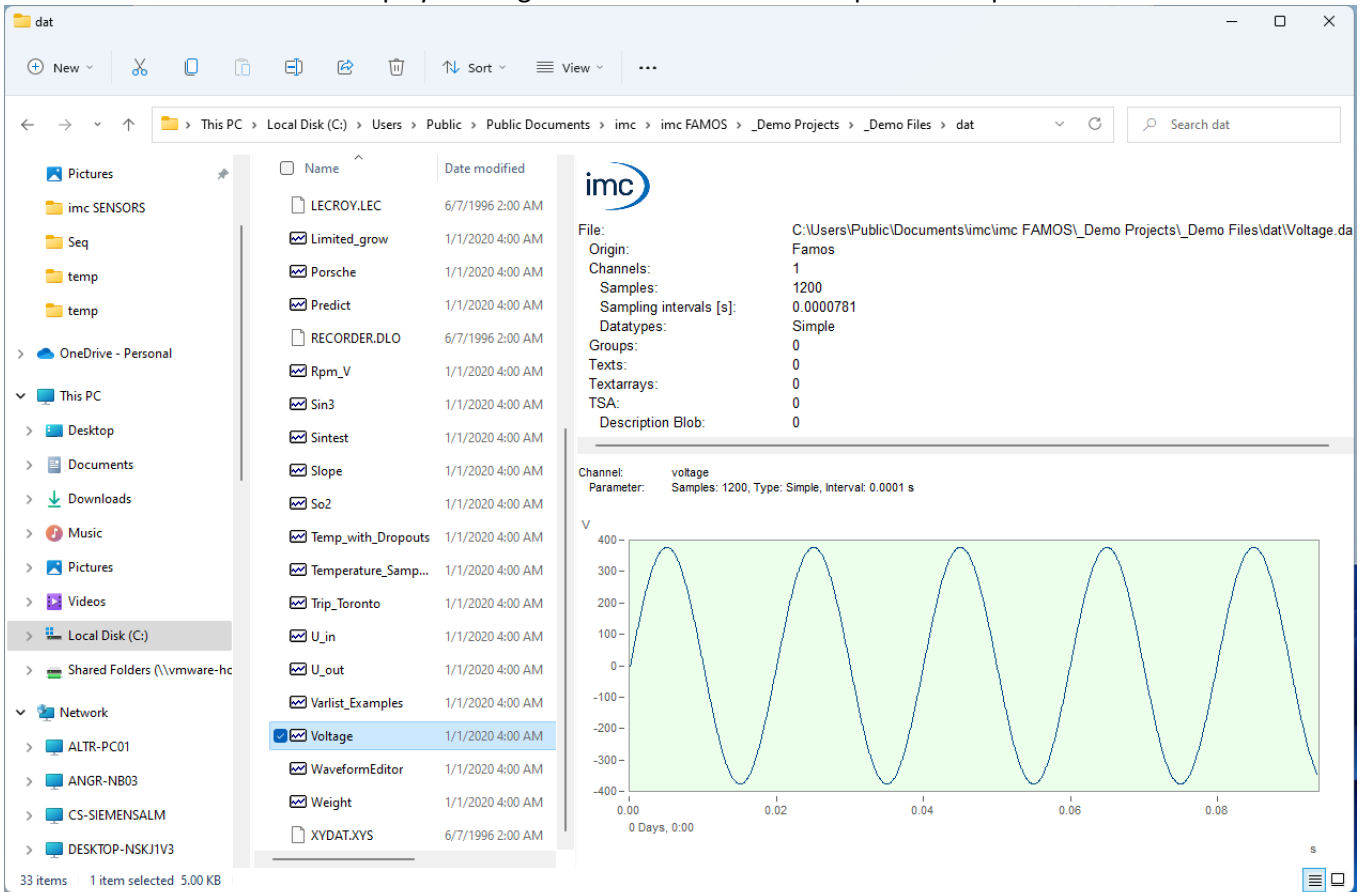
dat

New Sort View ...

This PC > Local Disk (C:) > Users > Public > Public Documents > imc > imc FAMOS > _Demo Projects > _Demo Files > dat

Search dat

Pictures
imc SENSORS
Seq
temp
temp
OneDrive - Personal
This PC
Desktop
Documents
Downloads
Music
Pictures
Videos
Local Disk (C:)
Shared Folders (\\vmware-hc
Network
ALTR-PC01
ANGR-NB03
CS-SIEMENSALM
DESKTOP-NSKJ1V3

| Name | Date modified |
|---|---|
| LECROY.LEC | 6/7/1996 2:00 AM |
| Limited_grow | 1/1/2020 4:00 AM |
| Porsche | 1/1/2020 4:00 AM |
| Predict | 1/1/2020 4:00 AM |
| RECORDER.DLO | 6/7/1996 2:00 AM |
| Rpm_V | 1/1/2020 4:00 AM |
| Sin3 | 1/1/2020 4:00 AM |
| Sintest | 1/1/2020 4:00 AM |
| Slope | 1/1/2020 4:00 AM |
| So2 | 1/1/2020 4:00 AM |
| Temp_with_Dropouts | 1/1/2020 4:00 AM |
| Temperature_Samp... | 1/1/2020 4:00 AM |
| Trip_Toronto | 1/1/2020 4:00 AM |
| U_in | 1/1/2020 4:00 AM |
| U_out | 1/1/2020 4:00 AM |
| Varlist_Examples | 1/1/2020 4:00 AM |
| Voltage | 1/1/2020 4:00 AM |
| WaveformEditor | 1/1/2020 4:00 AM |
| Weight | 1/1/2020 4:00 AM |
| XYDAT.XYS | 6/7/1996 2:00 AM |

imc

| | |
|---|---|
| File: | C:\Users\Public\Documents\imc\imc FAMOS\_Demo Projects\_Demo Files\dat\Voltage.da |
| Origin: | Famos |
| Channels: | 1 |
| Samples: | 1200 |
| Sampling intervals [s]: | 0.0000781 |
| Datatypes: | Simple |
| Groups: | 0 |
| Texts: | 0 |
| Textarrays: | 0 |
| TSA: | 0 |
| Description Blob: | 0 |

Channel: voltage
Parameter: Samples: 1200, Type: Simple, Interval: 0.0001 s

V
400
300
200
100
0
-100
-200
-300
-400
0.00 0.02 0.04 0.06 0.08
0 Days, 0:00
s

33 items 1 item selected 5.00 KB